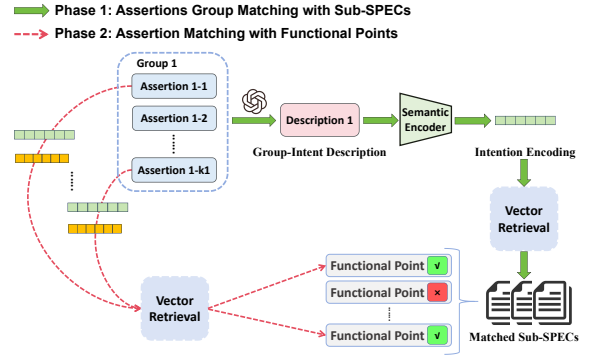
Phase 1: Assertions Group Matching with Sub-SPECs
Phase 2: Assertion Matching with Functional Points

Group 1
Assertion 1-1
Assertion 1-2
⋮
Assertion 1-k1

Description 1
Group-Intent Description

Semantic Encoder

Intention Encoding

Vector Retrieval

Matched Sub-SPECs

Vector Retrieval

Functional Point √
Functional Point ×
⋮
Functional Point √